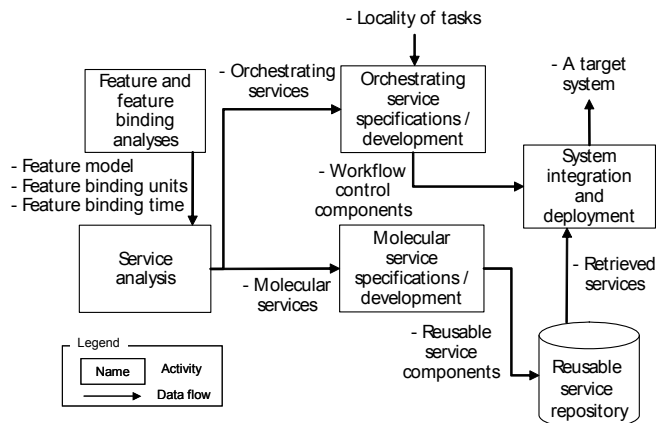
- Locality of tasks

- A target system

Feature and feature binding analyses

- Orchestrating services

Orchestrating service specifications / development

- Feature model
- Feature binding units
- Feature binding time

- Workflow control components

System integration and deployment

Service analysis

Molecular service specifications / development

- Molecular services

- Retrieved services

- Reusable service components

Reusable service repository

Legend

Name | Activity

Data flow